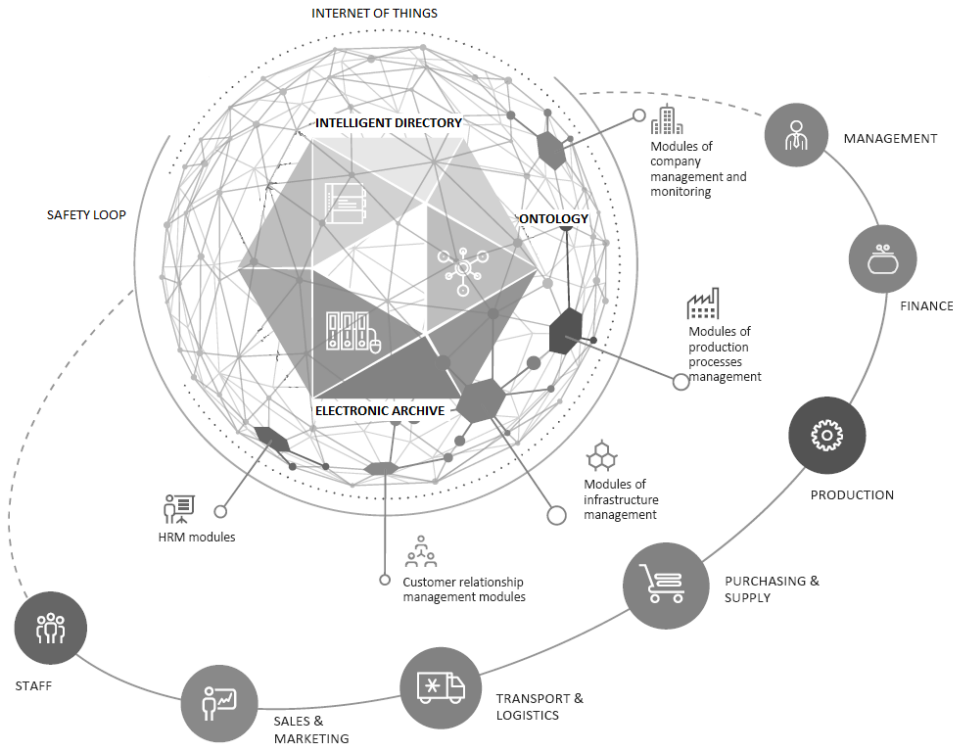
INTERNET OF THINGS

INTELLIGENT DIRECTORY

ONTOLOGY

ELECTRONIC ARCHIVE

SAFETY LOOP

Modules of company management and monitoring

Modules of production processes management

Modules of infrastructure management

HRM modules

Customer relationship management modules

MANAGEMENT

FINANCE

PRODUCTION

PURCHASING & SUPPLY

TRANSPORT & LOGISTICS

SALES & MARKETING

STAFF